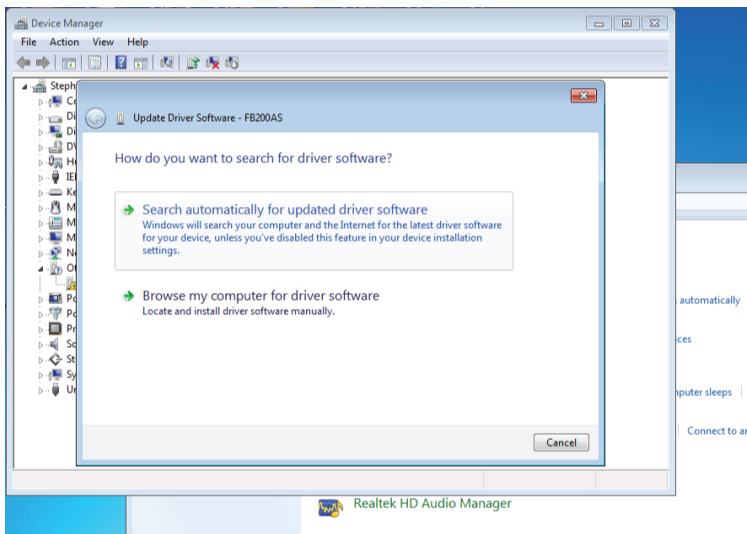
Device Manager
File Action View Help
Steph
Co
Di
Di
DV
H
IE
Ke
M
M
M
N
Ot
Po
Po
Pr
So
St
Sy
U

Update Driver Software - FB200AS

How do you want to search for driver software?

Search automatically for updated driver software
Windows will search your computer and the Internet for the latest driver software for your device, unless you've disabled this feature in your device installation settings.

Browse my computer for driver software
Locate and install driver software manually.

Cancel

automatically
ces
puter sleeps
Connect to a

Realtek HD Audio Manager